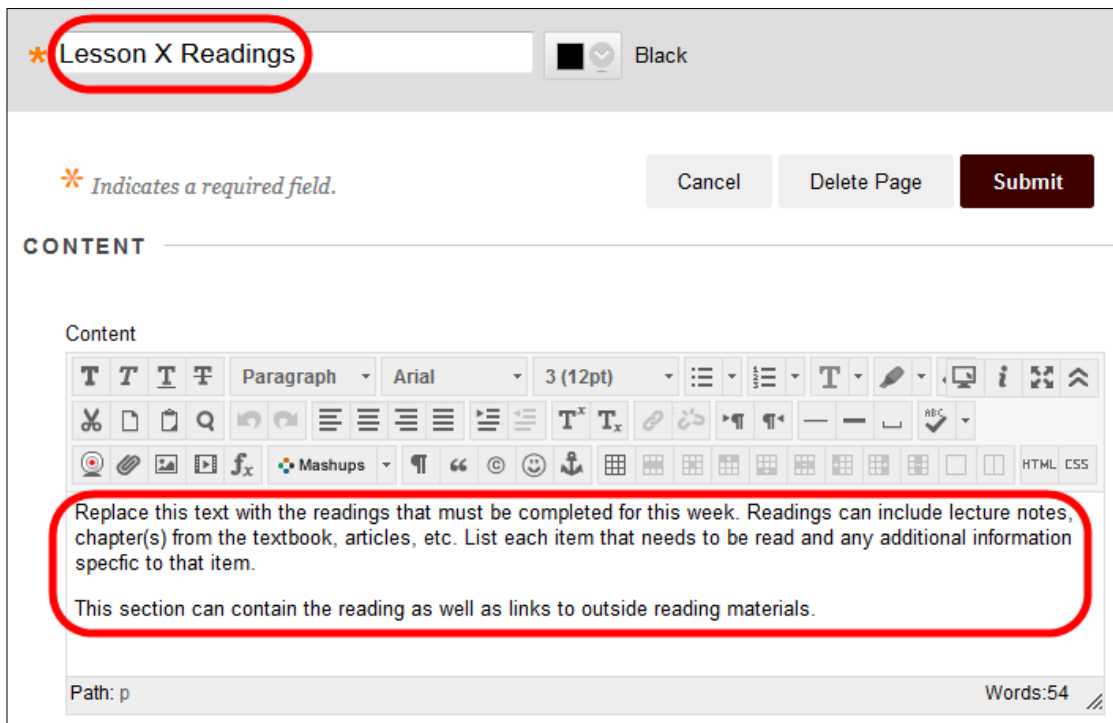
* Lesson X Readings

Black

* Indicates a required field.

Cancel

Delete Page

Submit

CONTENT

Content

Paragraph

Arial

3 (12pt)

Mashups

HTML CSS

Replace this text with the readings that must be completed for this week. Readings can include lecture notes, chapter(s) from the textbook, articles, etc. List each item that needs to be read and any additional information specfic to that item.

This section can contain the reading as well as links to outside reading materials.

Path: p

Words:54